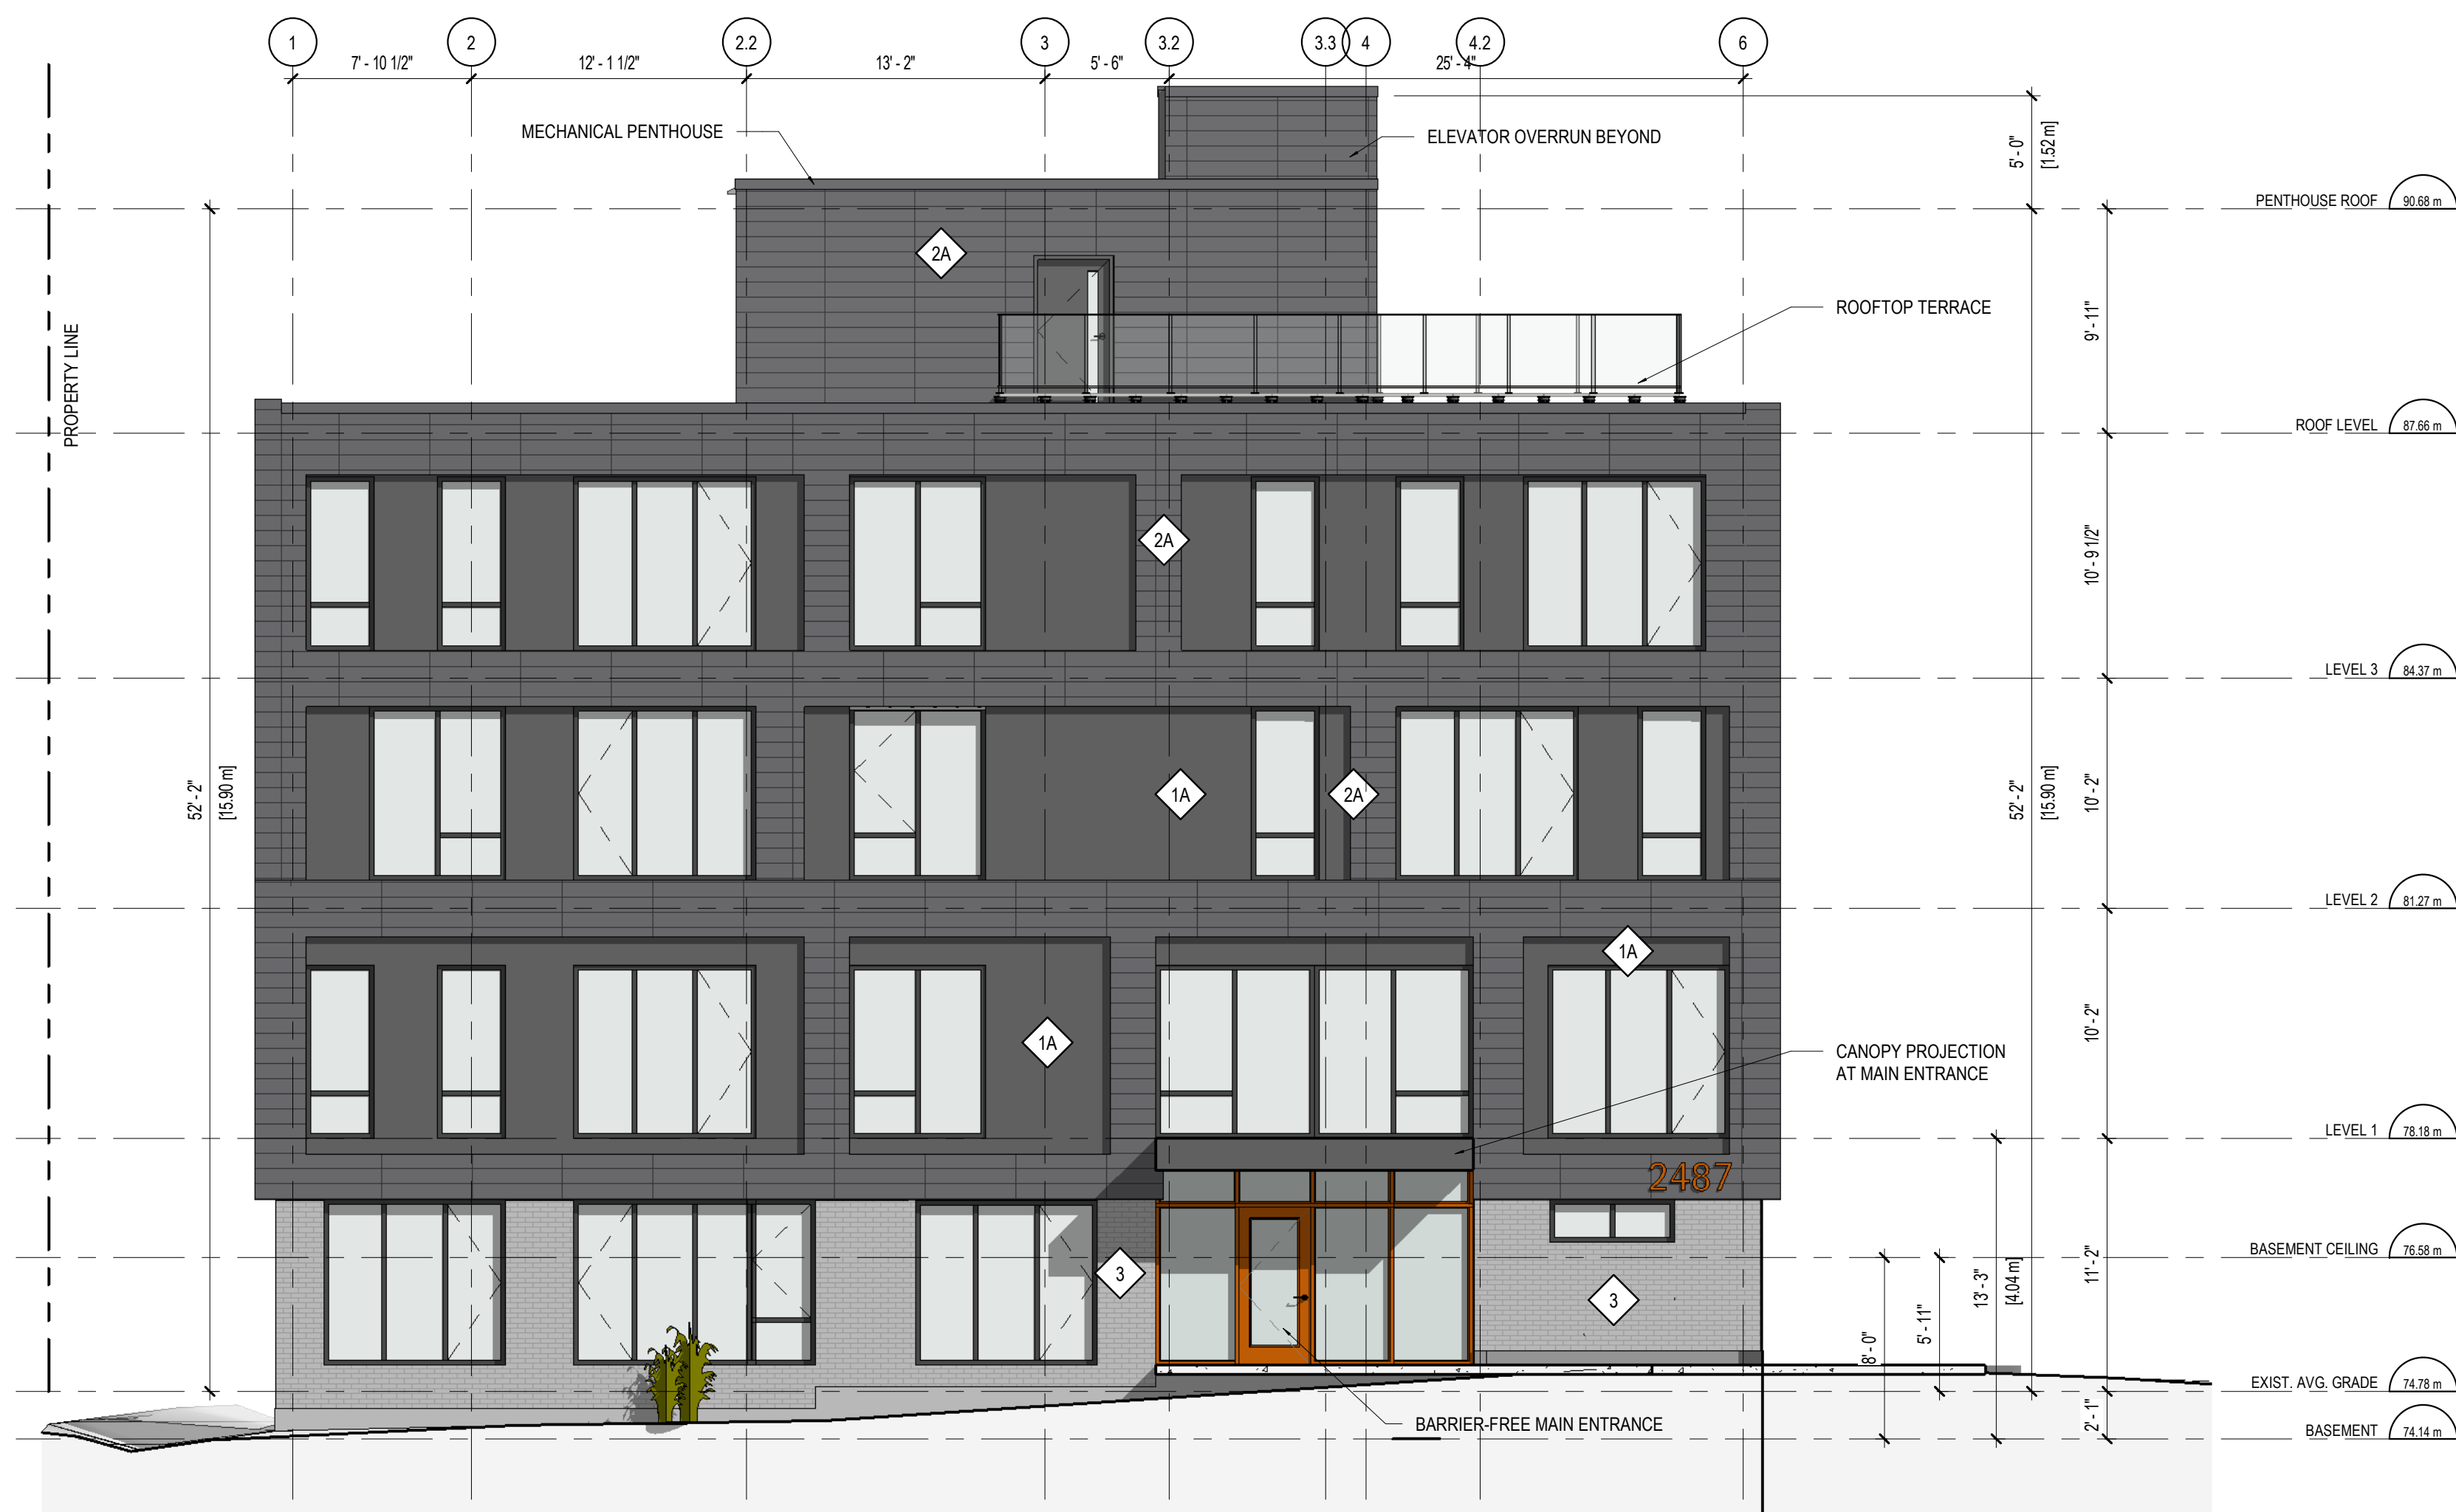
1 2 2.2 3 3.2 3.3 4 4.2 6

7' - 10 1/2" 12' - 1 1/2" 13' - 2" 5' - 6" 25' - 4"

MECHANICAL PENTHOUSE

ELEVATOR OVERRUN BEYOND

5' - 0" [1.52 m]

PENTHOUSE ROOF 90.68 m

2A

ROOFTOP TERRACE

PROPERTY LINE

9' - 11"

ROOF LEVEL 87.66 m

2A

10' - 9 1/2"

LEVEL 3 84.37 m

52' - 2" [15.90 m]

1A

2A

52' - 2" [15.90 m]

10' - 2"

LEVEL 2 81.27 m

1A

1A

10' - 2"

CANOPY PROJECTION AT MAIN ENTRANCE

LEVEL 1 78.18 m

2487

BASEMENT CEILING 76.58 m

3

3

11' - 2"

13' - 3" [4.04 m]

5' - 11"

8' - 0"

EXIST. AVG. GRADE 74.78 m

BARRIER-FREE MAIN ENTRANCE

2' - 1"

BASEMENT 74.14 m